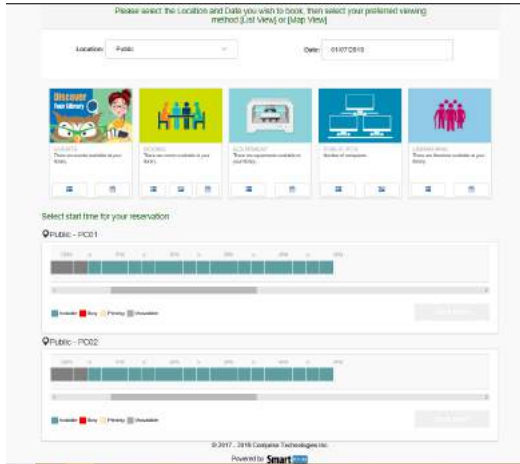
Please select the Location and Date you wish to book, then select your preferred viewing method [List View] or [Map View]

Location: Public

Date: 01/07/2019

Discover Your library

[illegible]

Select start time for your reservation

Public - PC01

Available Busy Pending Unavailable

Public - PC02

Available Busy Pending Unavailable

© 2017 - 2019 Comprise Technologies Inc.

Powered by Smart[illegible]